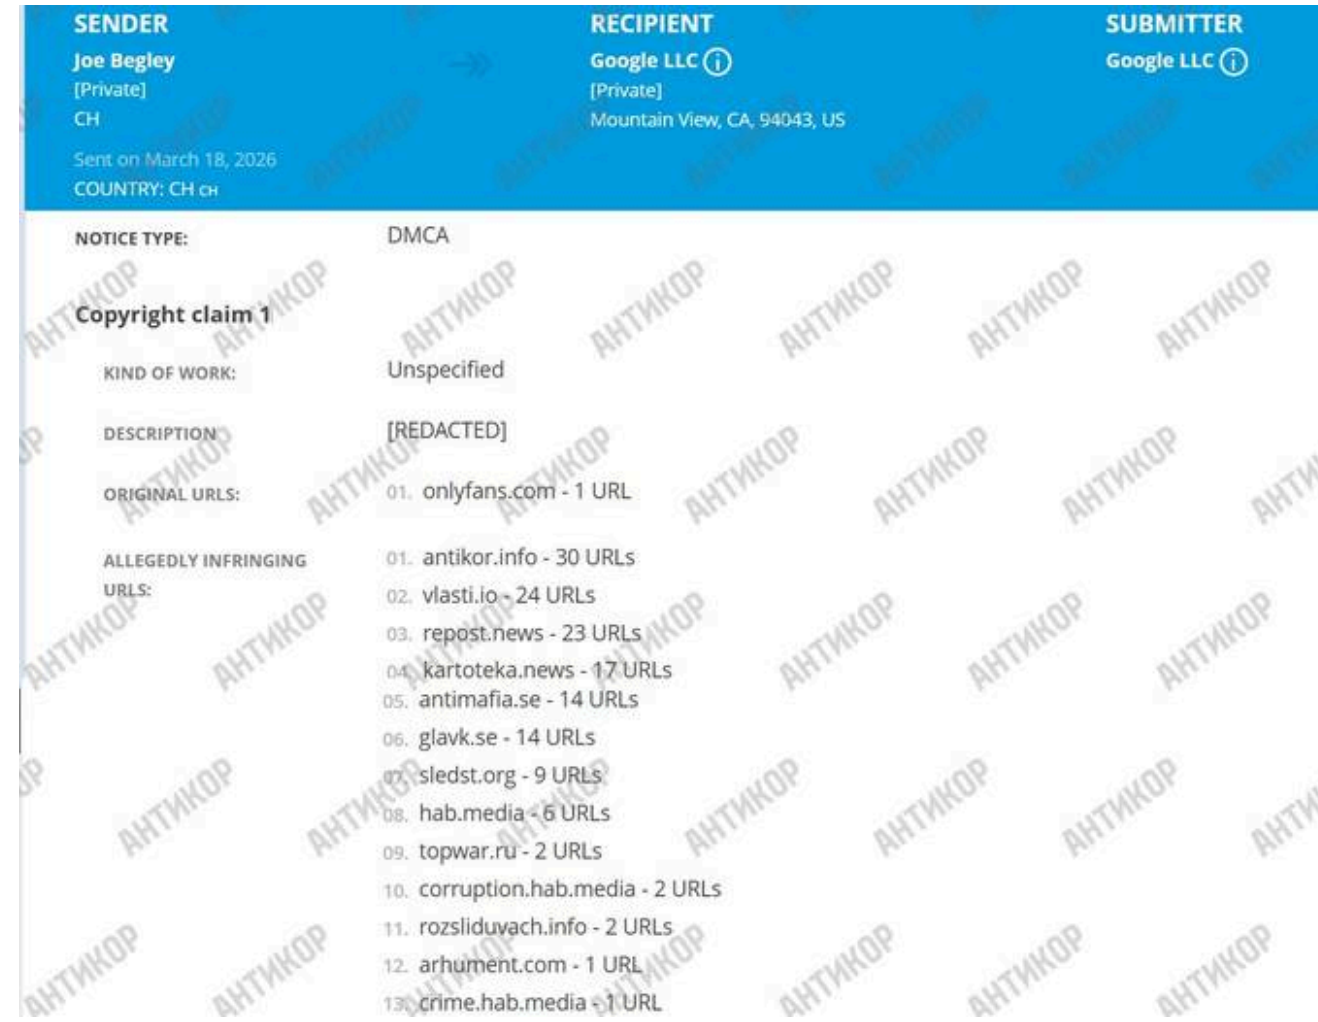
SENDER
Joe Begley
[Private]
CH

Sent on March 18, 2026
COUNTRY: CH CH

RECIPIENT
Google LLC ⓘ
[Private]
Mountain View, CA, 94043, US

SUBMITTER
Google LLC ⓘ

NOTICE TYPE: DMCA

Copyright claim 1

KIND OF WORK: Unspecified

DESCRIPTION [REDACTED]

ORIGINAL URLS: 01. onlyfans.com - 1 URL

ALLEGEDLY INFRINGING URLS:
01. antikor.info - 30 URLs
02. vlasti.io - 24 URLs
03. repost.news - 23 URLs
04. kartoteka.news - 17 URLs
05. antimafia.se - 14 URLs
06. glavk.se - 14 URLs
07. sledst.org - 9 URLs
08. hab.media - 6 URLs
09. topwar.ru - 2 URLs
10. corruption.hab.media - 2 URLs
11. rozsliduvach.info - 2 URLs
12. arhument.com - 1 URL
13. crime.hab.media - 1 URL

АНТИКОР АНТИКОР АНТИКОР АНТИКОР АНТИКОР АНТИКОР